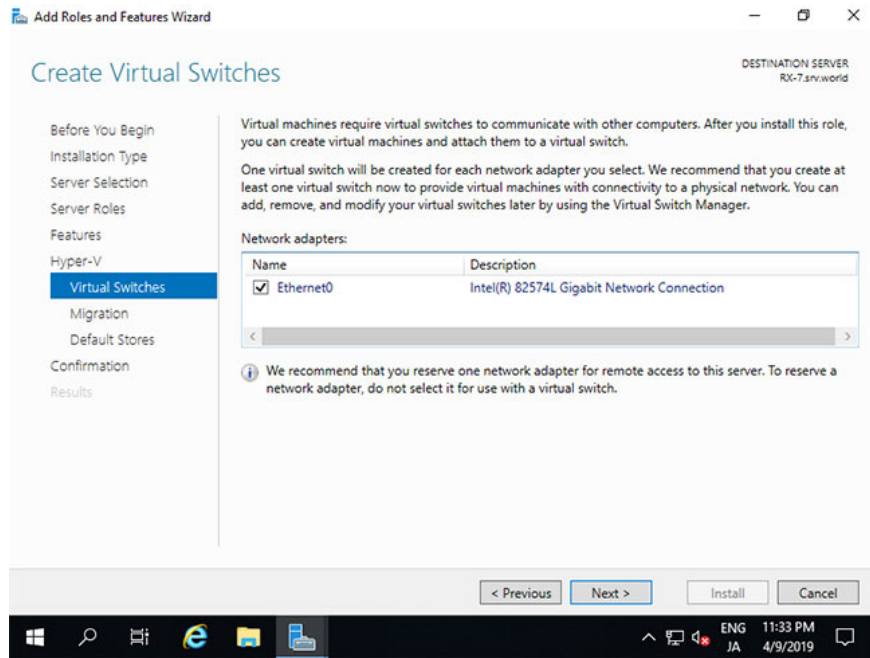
Add Roles and Features Wizard

Create Virtual Switches

DESTINATION SERVER
RX-7.srv.world

Before You Begin
Installation Type
Server Selection
Server Roles
Features
Hyper-V
Virtual Switches
Migration
Default Stores
Confirmation
Results

Virtual machines require virtual switches to communicate with other computers. After you install this role, you can create virtual machines and attach them to a virtual switch.

One virtual switch will be created for each network adapter you select. We recommend that you create at least one virtual switch now to provide virtual machines with connectivity to a physical network. You can add, remove, and modify your virtual switches later by using the Virtual Switch Manager.

Network adapters:

| Name | Description |
|---|---|
| Ethernet0 | Intel(R) 82574L Gigabit Network Connection |

We recommend that you reserve one network adapter for remote access to this server. To reserve a network adapter, do not select it for use with a virtual switch.

< Previous
Next >
Install
Cancel

ENG
JA
11:33 PM
4/9/2019